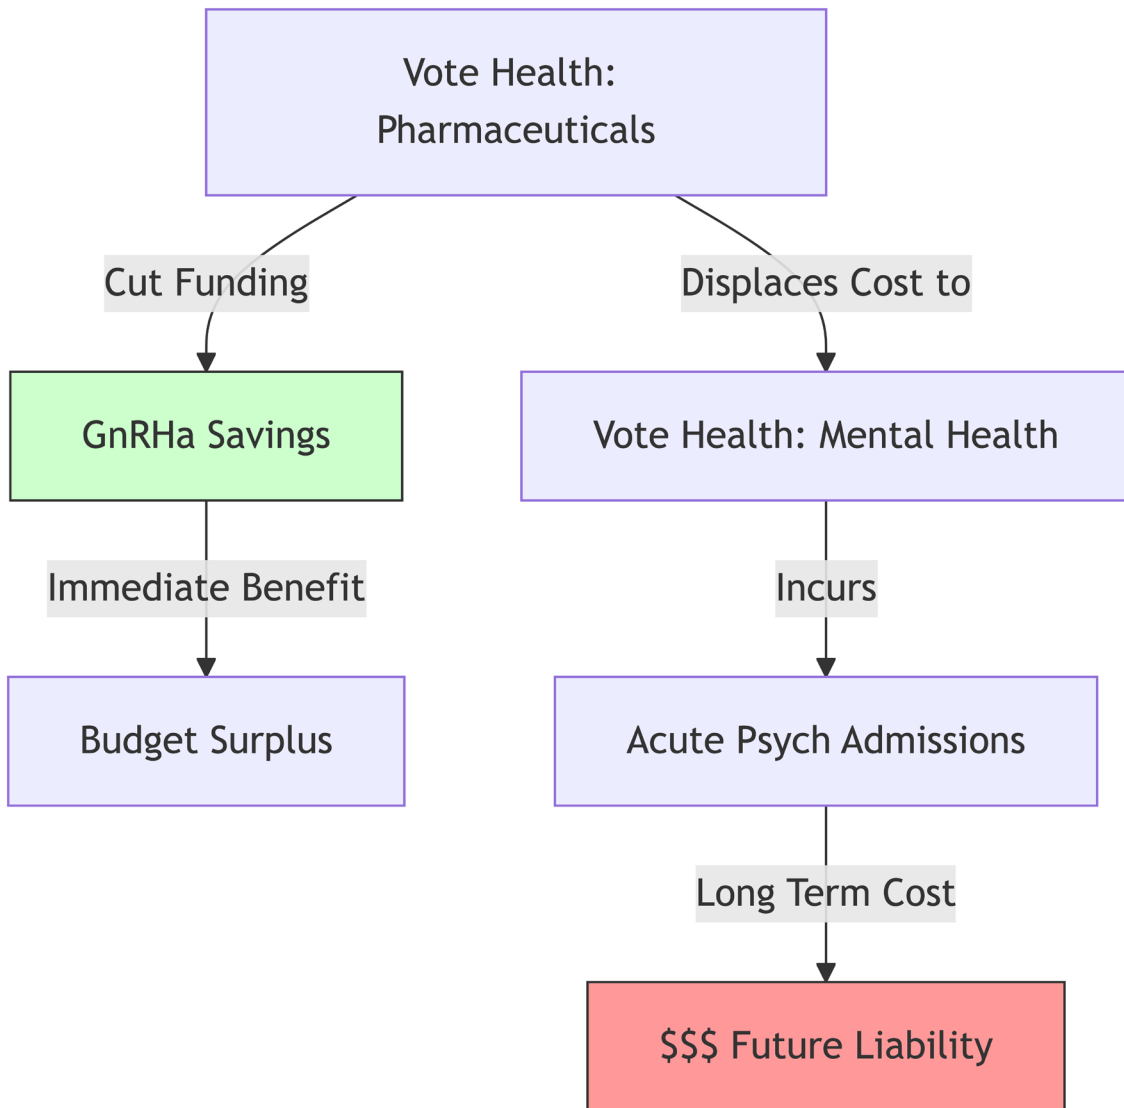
Vote Health: Pharmaceuticals

Cut Funding

Displaces Cost to

GnRHa Savings

Vote Health: Mental Health

Immediate Benefit

Incurs

Budget Surplus

Acute Psych Admissions

Long Term Cost

\$\$\$ Future Liability